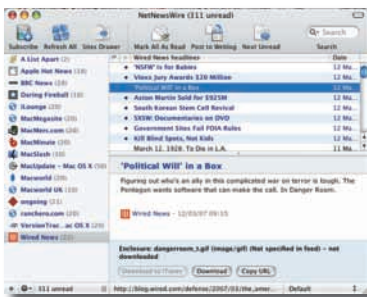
NetNewsWire (311 unread)

Subscribe Refresh All Sites Drawer Mark All As Read Post to Weblog Next Unread Search

A List Apart (2)
Apple Hot News (19)
BBC News (20)
Daring Fireball (15)
iLounge (20)
MacMegasite (20)
MacNews.com (20)
MacMinute (20)
MacSlash (15)
MacUpdate - Mac OS X (50)
Macworld (20)
Macworld UK (10)
ongoing (21)
ranchero.com (20)
VersionTrac...ac OS X (20)
Wired News (21)

Wired News Headlines | Date
'NSFW' Is for Babies | 12 Ma...
Vioxx Jury Awards $26 Million | 12 Ma...
'Political Will' in a Box | 12 Ma...
Aston Martin Sold for $925M | 12 Ma...
South Korean Stem Cell Revival | 12 Ma...
SXSW: Documentaries on DVD | 12 Ma...
Government Sites Fail FOIA Rules | 12 Ma...
Kill Blind Spots, Not Kids | 12 Ma...
March 12, 1928: To Die in L.A. | 11 Ma...

'Political Will' in a Box

Figuring out who's an ally in this complicated war on terror is tough. The Pentagon wants software that can make the call. In Danger Room.

Wired News - 12/03/07 09:15

Enclosure: dangerroom_1.gif (image/gif) (Not specified in feed) – not downloaded

Download to iTunes | Download | Copy URL

311 unread | http://blog.wired.com/defense/2007/03/the_amer... | Default